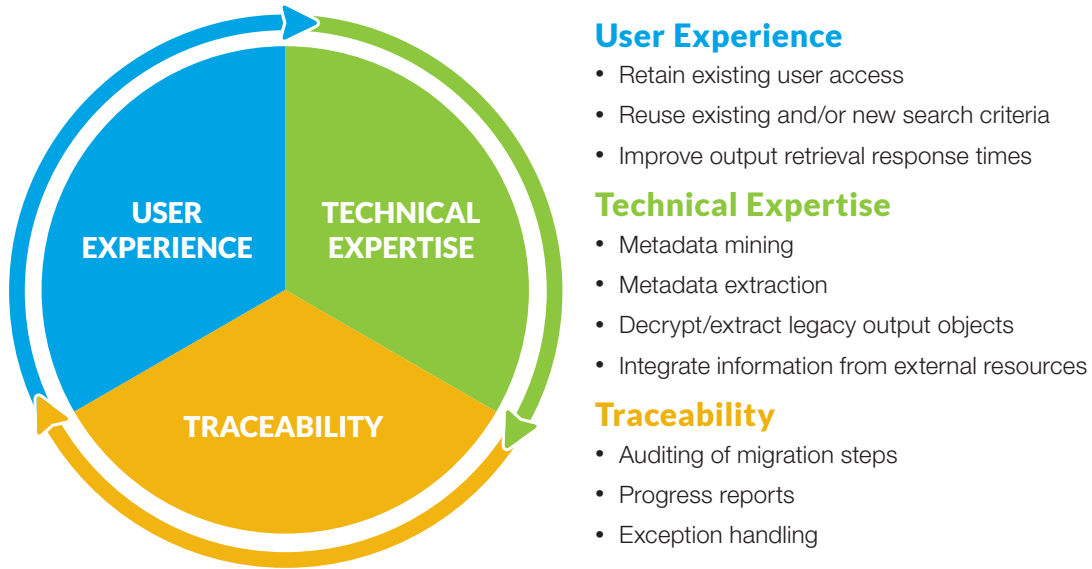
USER EXPERIENCE

TECHNICAL EXPERTISE

TRACEABILITY

User Experience
• Retain existing user access
• Reuse existing and/or new search criteria
• Improve output retrieval response times

Technical Expertise
• Metadata mining
• Metadata extraction
• Decrypt/extract legacy output objects
• Integrate information from external resources

Traceability
• Auditing of migration steps
• Progress reports
• Exception handling